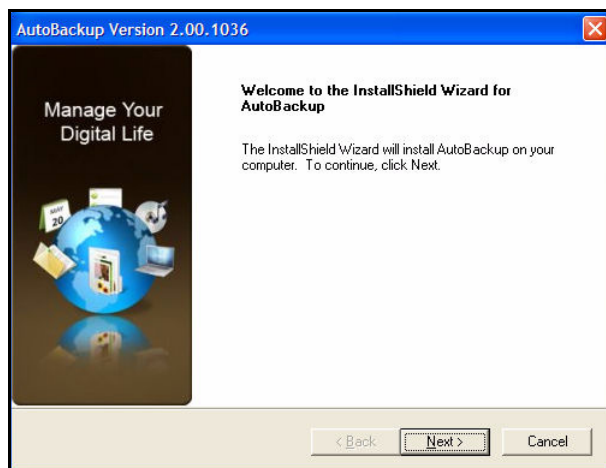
AutoBackup Version 2.00.1036

Manage Your Digital Life

MAY 20

Welcome to the InstallShield Wizard for AutoBackup

The InstallShield Wizard will install AutoBackup on your computer. To continue, click Next.

< Back

Next >

Cancel